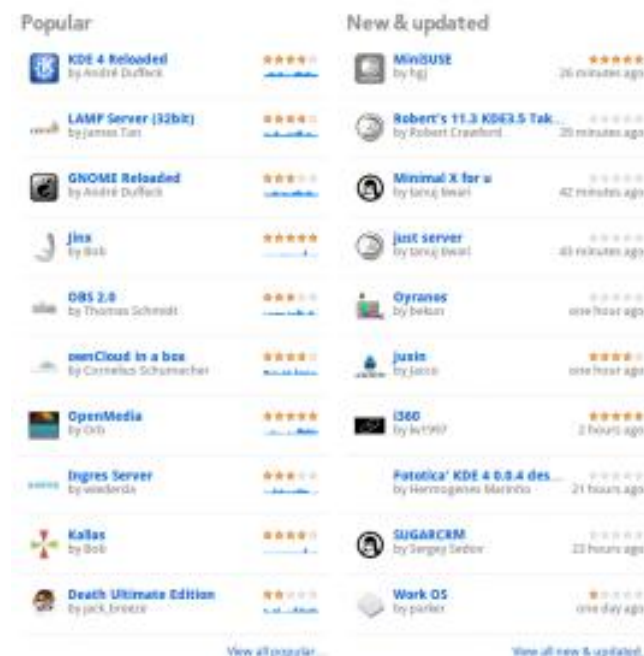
Popular

KDE 4 Reloaded
by André Duffeck

LAMP Server (32bit)
by James Tan

GNOME Reloaded
by André Duffeck

Jinx
by Bob

OBS 2.0
by Thomas Schmidt

ownCloud in a box
by Cornelius Schumacher

OpenMedia
by Orb

Ingres Server
by woelerda

Kallas
by Bob

Death Ultimate Edition
by jack_breeze

View all popular...

New & updated

MiniSUSE
by hgj
26 minutes ago

Robert's 11.3 KDE3.5 Tak...
by Robert Crawford
39 minutes ago

Minimal X for u
by tanuj tiwari
42 minutes ago

just server
by tanuj tiwari
43 minutes ago

Oyranos
by beku
one hour ago

jusin
by jusin
one hour ago

i360
by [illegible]
2 hours ago

Fatotica' KDE 4 0.0.4 des...
by Hermogenes Marinho
21 hours ago

SUGARCRM
by Sergey Sedov
22 hours ago

Work OS
by parker
one day ago

View all new & updated...